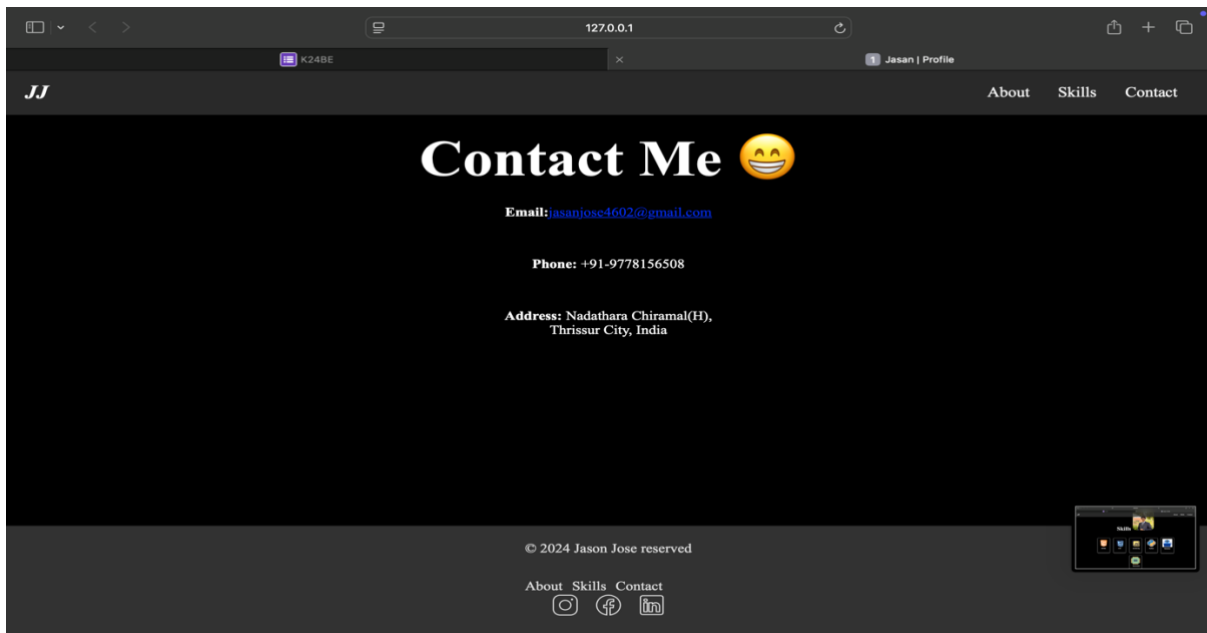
127.0.0.1

K24BE

Jasan | Profile

JJ

About Skills Contact

Contact Me 😁

Email:jasanjose4602@gmail.com

Phone: +91-9778156508

Address: Nadathara Chiramal(H), Thrissur City, India

© 2024 Jason Jose reserved

About Skills Contact

Skills